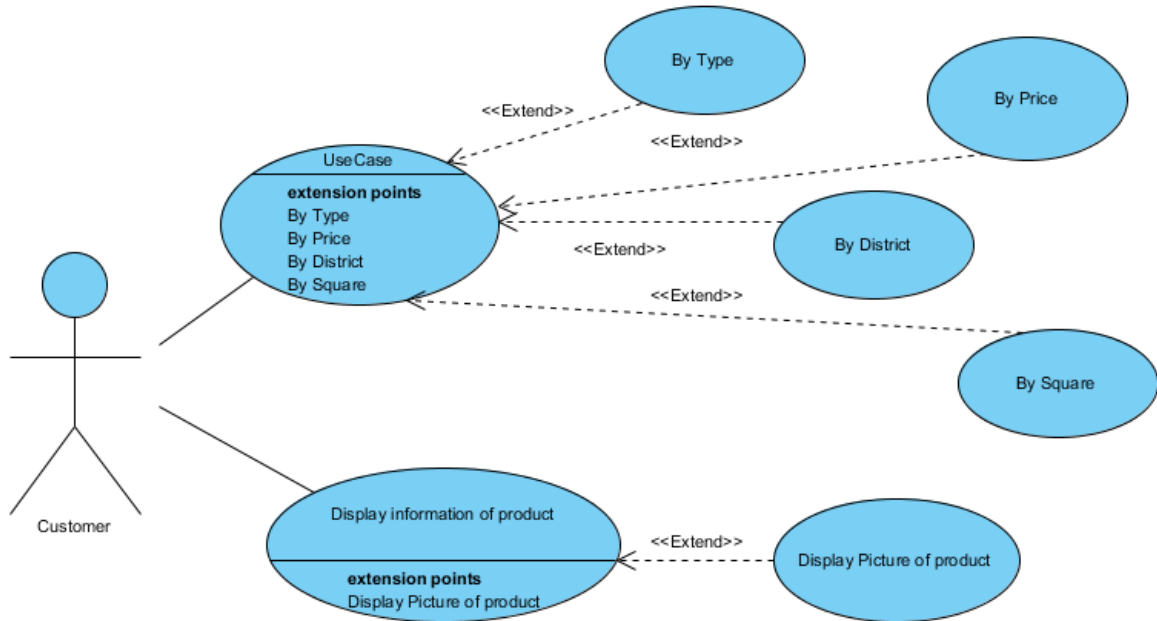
By Type

By Price

<<Extend>>

<<Extend>>

UseCase

extension points
By Type
By Price
By District
By Square

By District

<<Extend>>

<<Extend>>

By Square

Customer

Display information of product

extension points
Display Picture of product

<<Extend>>

Display Picture of product